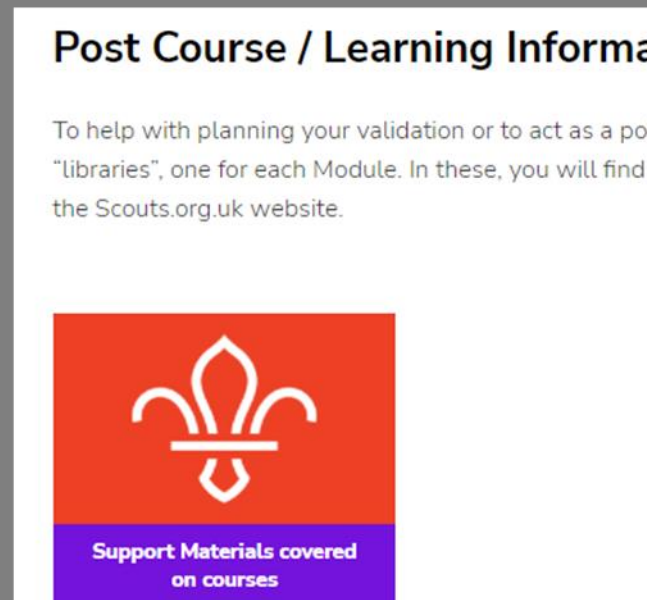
Post Course / Learning Informa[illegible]

To help with planning your validation or to act as a po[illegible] “libraries”, one for each Module. In these, you will find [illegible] the Scouts.org.uk website.

Support Materials covered on courses